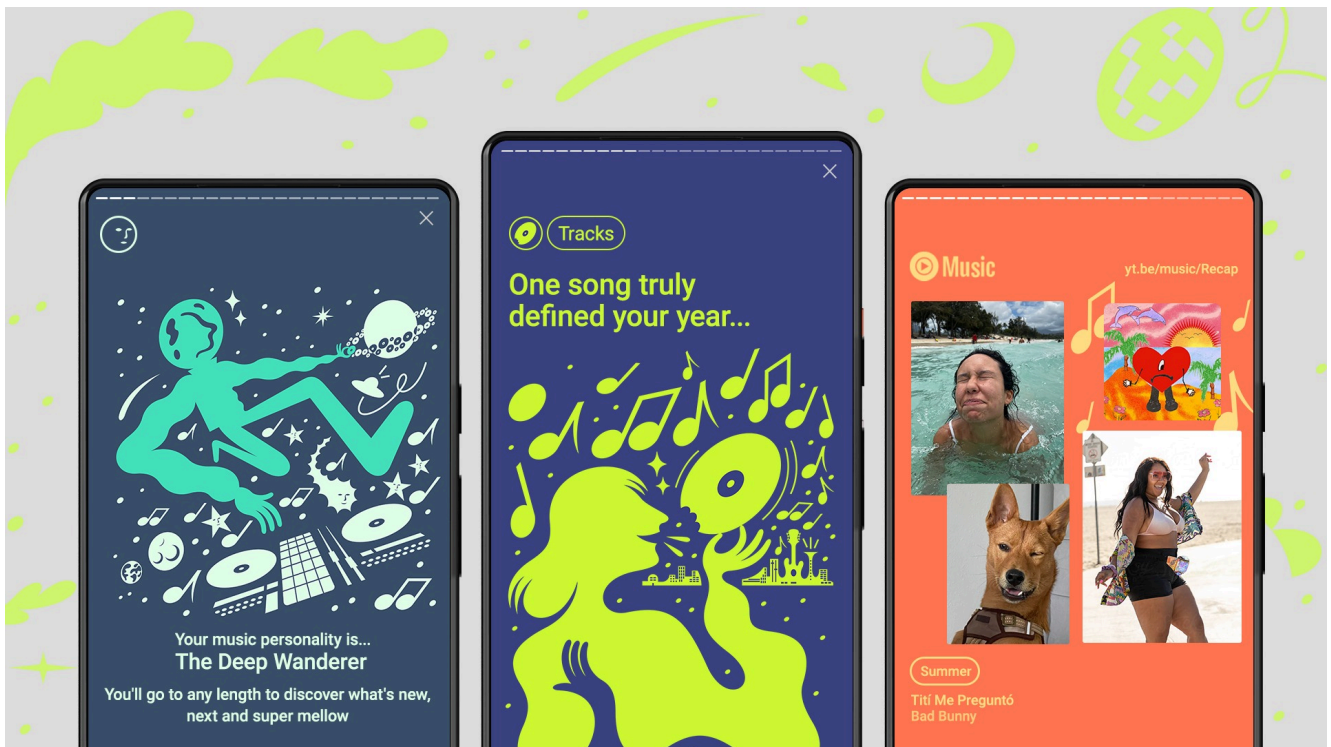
Your music personality is...
The Deep Wanderer
You'll go to any length to discover what's new, next and super mellow

Tracks
One song truly defined your year...

Music
yt.be/music/Recap
Summer
Tití Me Preguntó
Bad Bunny